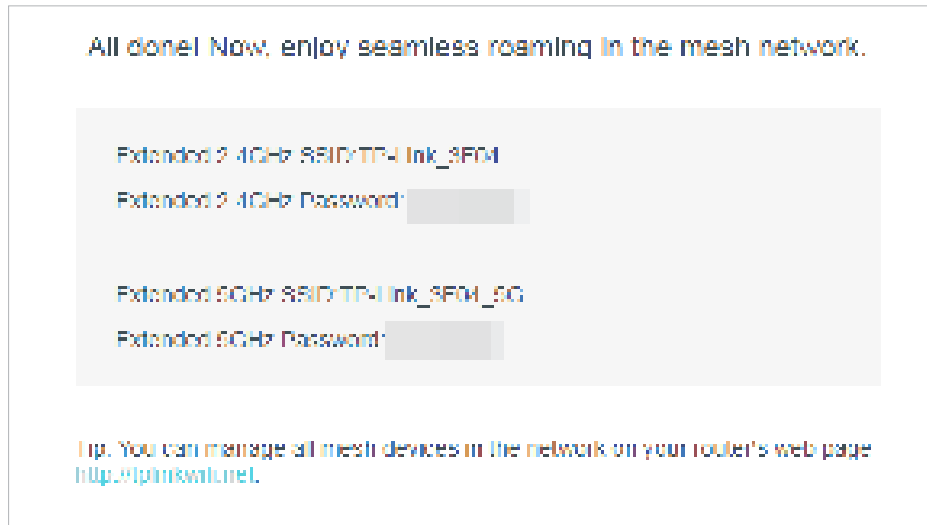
All done! Now, enjoy seamless roaming in the mesh network.

Extended 2.4GHz SSID:TP-Link_3F04

Extended 2.4GHz Password:

Extended 5GHz SSID:TP-Link_3F04_5G

Extended 5GHz Password:

Tip: You can manage all mesh devices in the network on your router's web page http://tplinkwifi.net.